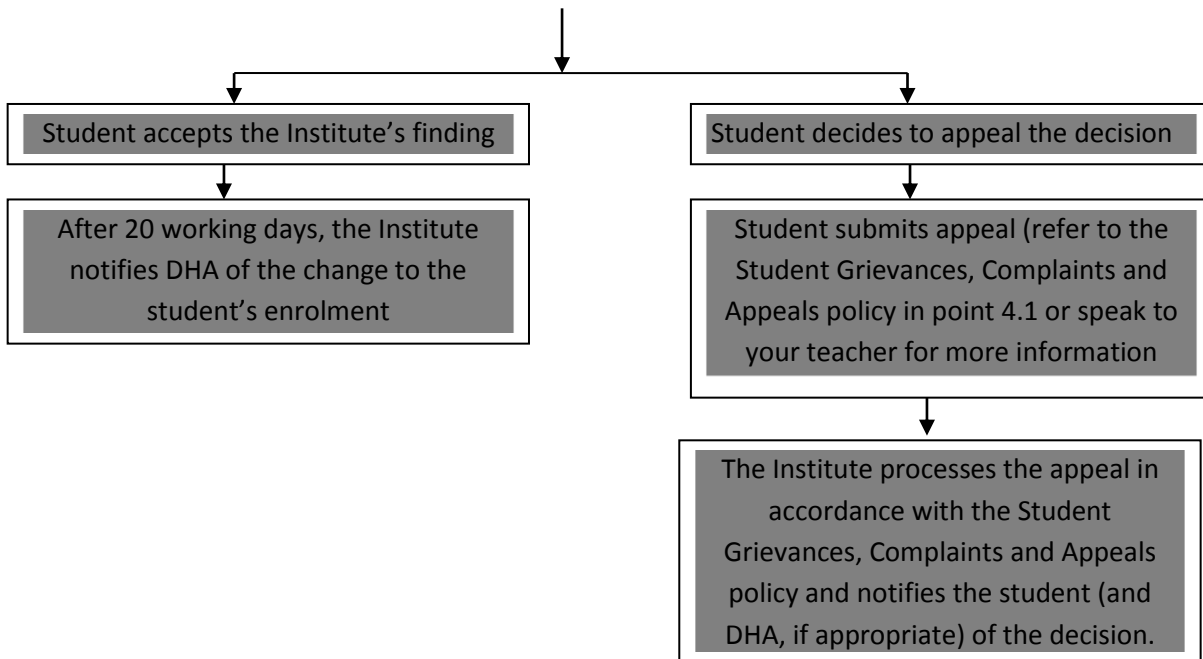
Student accepts the Institute’s finding

After 20 working days, the Institute notifies DHA of the change to the student’s enrolment

Student decides to appeal the decision

Student submits appeal (refer to the Student Grievances, Complaints and Appeals policy in point 4.1 or speak to your teacher for more information

The Institute processes the appeal in accordance with the Student Grievances, Complaints and Appeals policy and notifies the student (and DHA, if appropriate) of the decision.